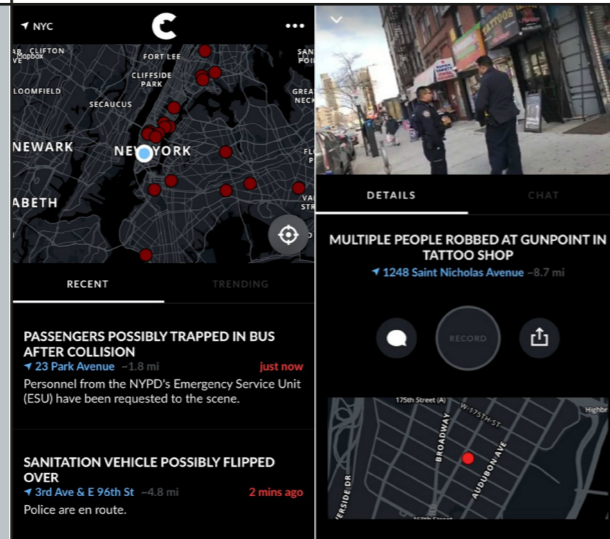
NYC

CLIFTON
FORT LEE
CLIFFSIDE PARK
LOOMFIELD
SECAUCUS
NEWARK
NEW YORK
ABETH

RECENT
TRENDING

PASSENGERS POSSIBLY TRAPPED IN BUS AFTER COLLISION
23 Park Avenue ~1.8 mi
just now
Personnel from the NYPD's Emergency Service Unit (ESU) have been requested to the scene.

SANITATION VEHICLE POSSIBLY FLIPPED OVER
3rd Ave & E 96th St ~4.8 mi
2 mins ago
Police are en route.

TATTOO

DETAILS
CHAT

MULTIPLE PEOPLE ROBBED AT GUNPOINT IN TATTOO SHOP
1248 Saint Nicholas Avenue ~8.7 mi

RECORD

175th Street
W 175TH ST
BROADWAY
AUDUBON AVE
Highbr
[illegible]RSIDE DR